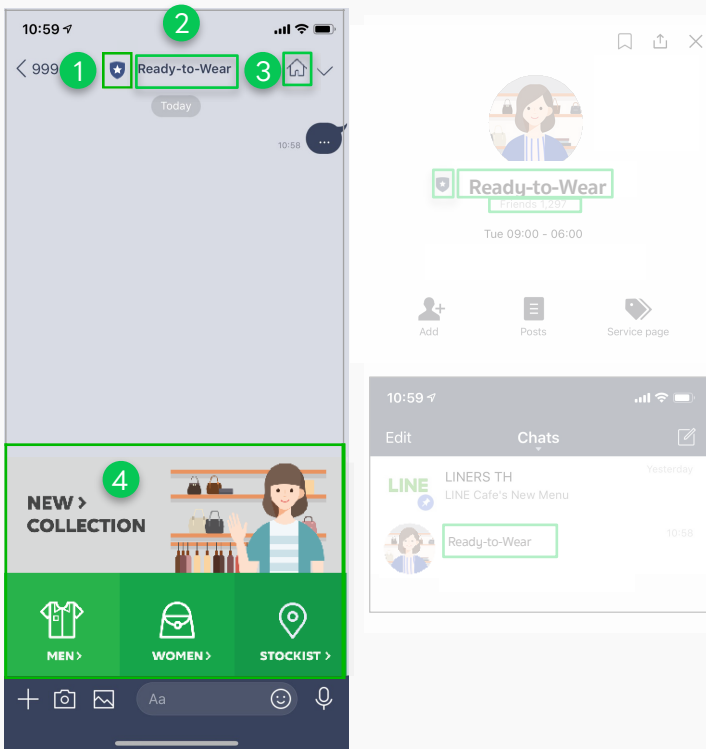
10:59

2

999 1 Ready-to-Wear 3

Today

10:58 ...

4

NEW >
COLLECTION

MEN >

WOMEN >

STOCKIST >

Aa

Ready-to-Wear

Friends 1,297

Tue 09:00 - 06:00

Add

Posts

Service page

10:59

Edit

Chats

LINE

LINERS TH

Yesterday

LINE Cafe's New Menu

Ready-to-Wear

10:58